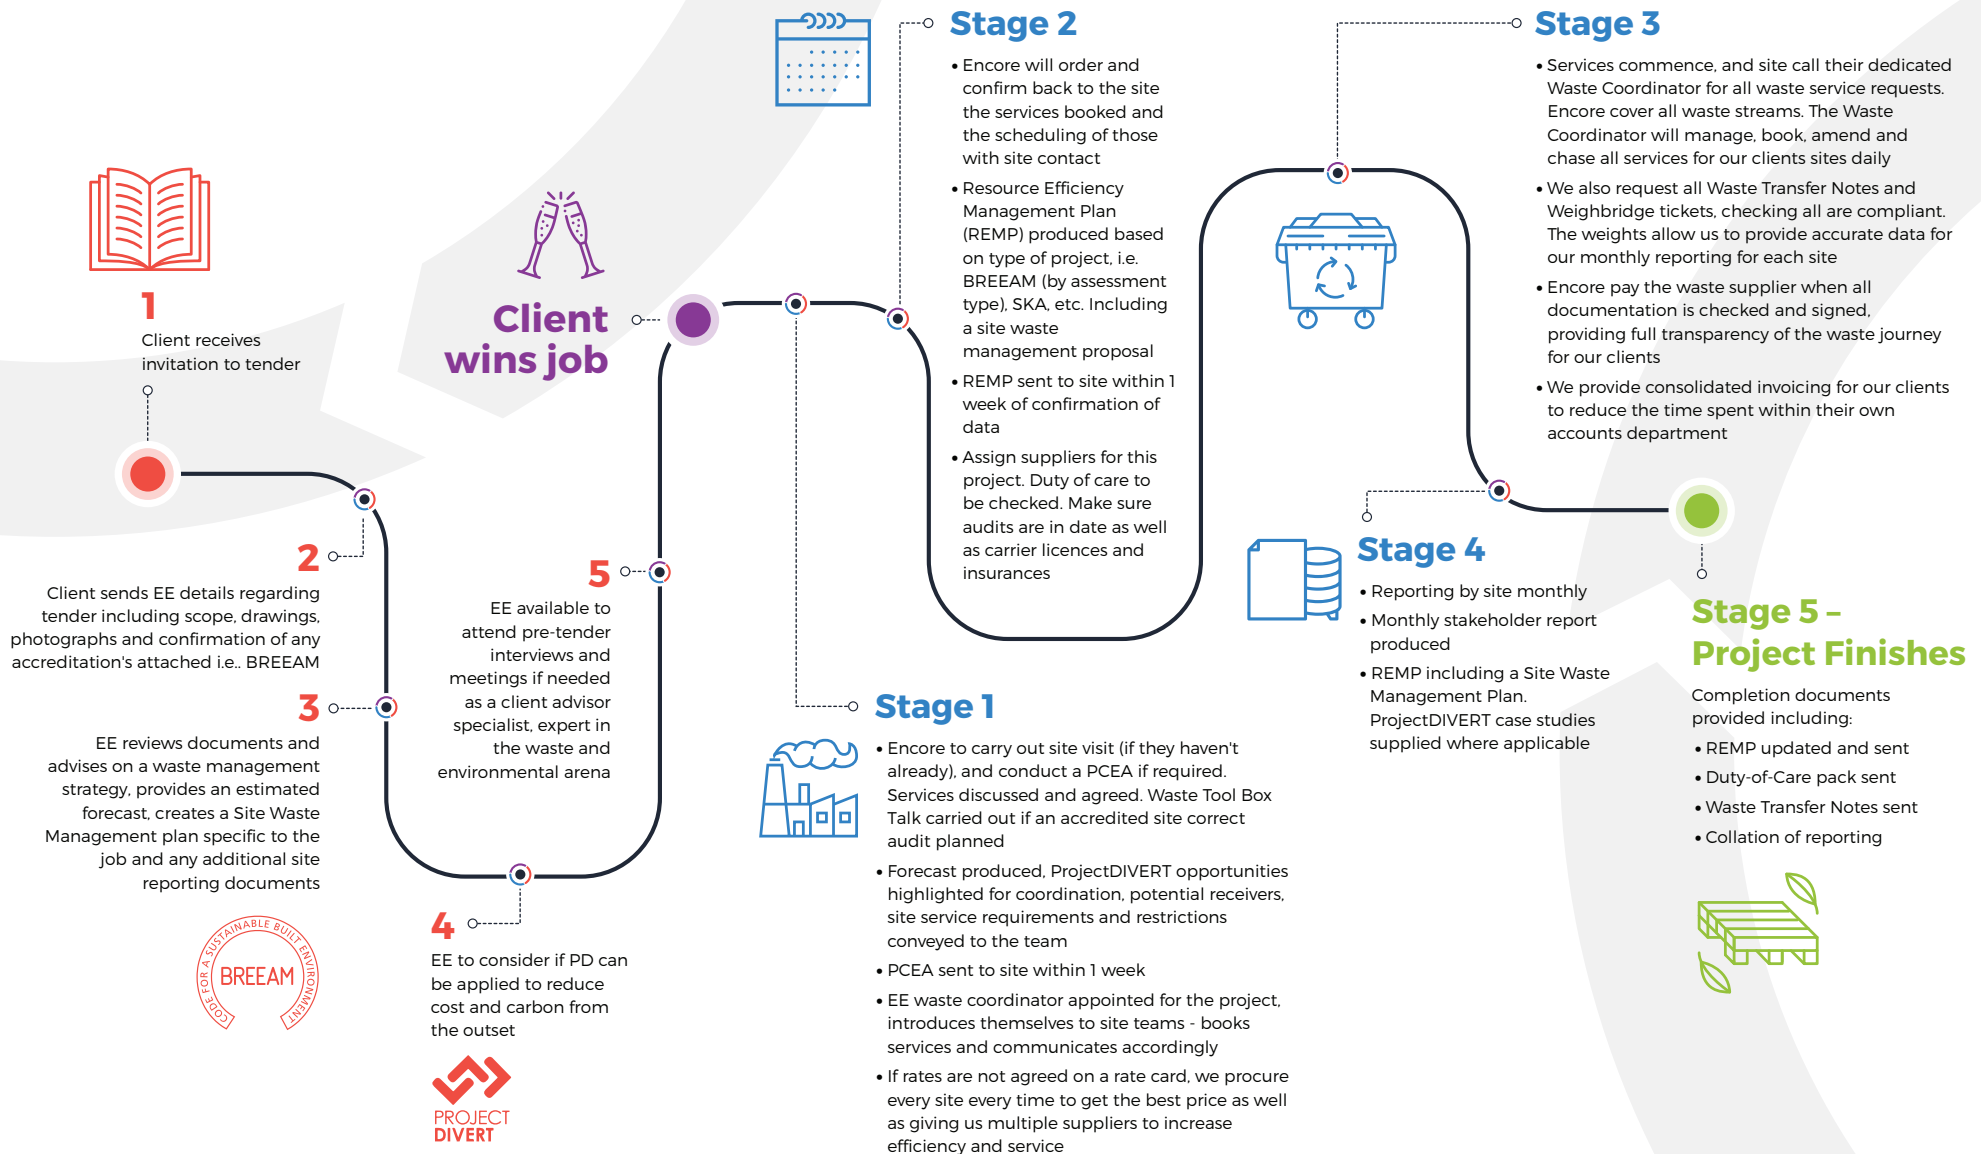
1
Client receives invitation to tender

2
Client sends EE details regarding tender including scope, drawings, photographs and confirmation of any accreditation's attached i.e.. BREEAM

3
EE reviews documents and advises on a waste management strategy, provides an estimated forecast, creates a Site Waste Management plan specific to the job and any additional site reporting documents

CODE FOR A SUSTAINABLE BUILT ENVIRONMENT
BREEAM

4
EE to consider if PD can be applied to reduce cost and carbon from the outset

PROJECT DIVERT

Client wins job

5
EE available to attend pre-tender interviews and meetings if needed as a client advisor specialist, expert in the waste and environmental arena

Stage 2
• Encore will order and confirm back to the site the services booked and the scheduling of those with site contact
• Resource Efficiency Management Plan (REMP) produced based on type of project, i.e. BREEAM (by assessment type), SKA, etc. Including a site waste management proposal
• REMP sent to site within 1 week of confirmation of data
• Assign suppliers for this project. Duty of care to be checked. Make sure audits are in date as well as carrier licences and insurances

Stage 1
• Encore to carry out site visit (if they haven't already), and conduct a PCEA if required. Services discussed and agreed. Waste Tool Box Talk carried out if an accredited site correct audit planned
• Forecast produced, ProjectDIVERT opportunities highlighted for coordination, potential receivers, site service requirements and restrictions conveyed to the team
• PCEA sent to site within 1 week
• EE waste coordinator appointed for the project, introduces themselves to site teams - books services and communicates accordingly
• If rates are not agreed on a rate card, we procure every site every time to get the best price as well as giving us multiple suppliers to increase efficiency and service

Stage 3
• Services commence, and site call their dedicated Waste Coordinator for all waste service requests. Encore cover all waste streams. The Waste Coordinator will manage, book, amend and chase all services for our clients sites daily
• We also request all Waste Transfer Notes and Weighbridge tickets, checking all are compliant. The weights allow us to provide accurate data for our monthly reporting for each site
• Encore pay the waste supplier when all documentation is checked and signed, providing full transparency of the waste journey for our clients
• We provide consolidated invoicing for our clients to reduce the time spent within their own accounts department

Stage 4
• Reporting by site monthly
• Monthly stakeholder report produced
• REMP including a Site Waste Management Plan. ProjectDIVERT case studies supplied where applicable

Stage 5 – Project Finishes
Completion documents provided including:
• REMP updated and sent
• Duty-of-Care pack sent
• Waste Transfer Notes sent
• Collation of reporting